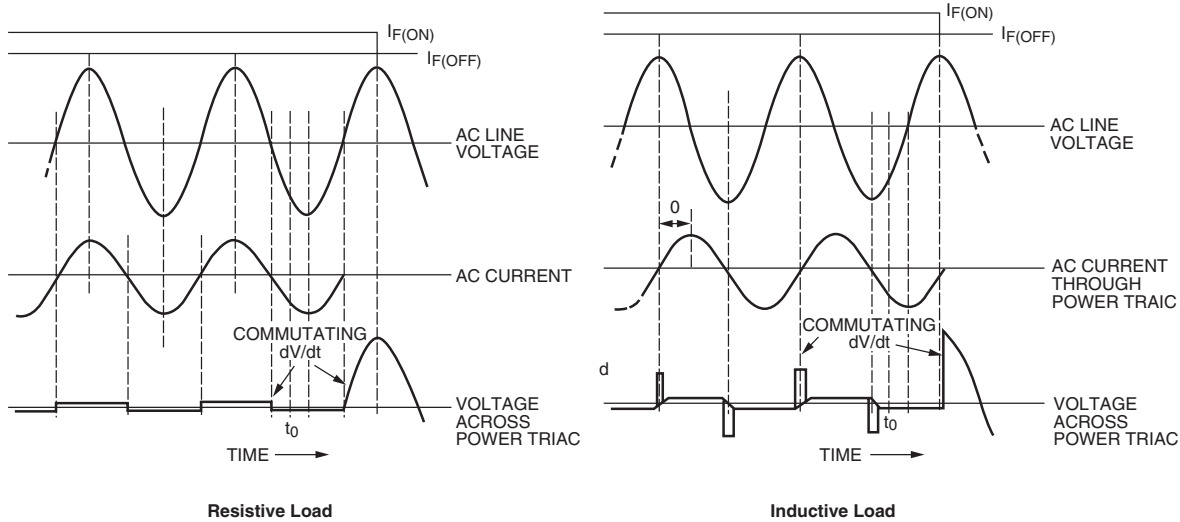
$I_{F(ON)}$

$I_{F(OFF)}$

AC LINE VOLTAGE

AC CURRENT

COMMUTATING dV/dt

VOLTAGE ACROSS POWER TRIAC

$t_0$

TIME

Resistive Load

$I_{F(ON)}$

$I_{F(OFF)}$

AC LINE VOLTAGE

0

AC CURRENT THROUGH POWER TRAIC

COMMUTATING dV/dt

d

VOLTAGE ACROSS POWER TRIAC

$t_0$

TIME

Inductive Load